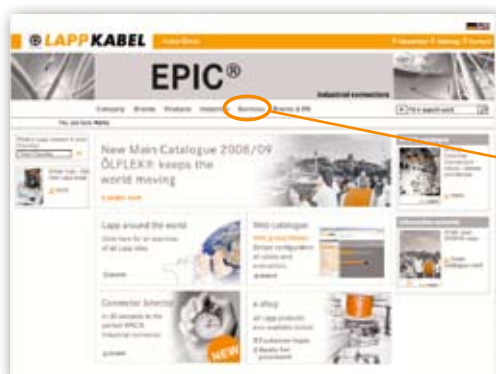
LAPPKABEL

EPIC®

Industrial connectors

Company Brands Products Industries Services Events & PR

New Main Catalogue 2008/09
ÖLFLEX®: keeps the world moving

Lapp around the world

Web Catalogue

Connector Selector

NEW

e-shop

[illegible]